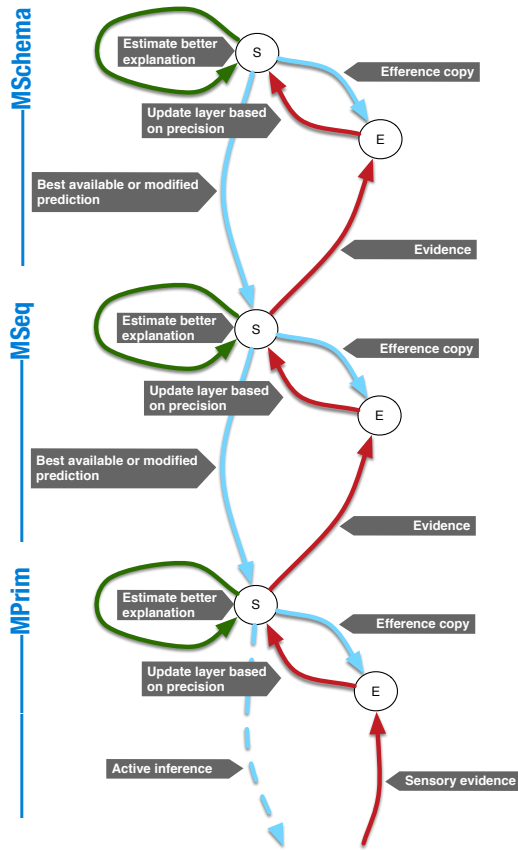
MSchema

Estimate better explanation

S

Efference copy

Update layer based on precision

E

Best available or modified prediction

Evidence

MSeq

Estimate better explanation

S

Efference copy

Update layer based on precision

E

Best available or modified prediction

Evidence

MPrim

Estimate better explanation

S

Efference copy

Update layer based on precision

E

Active inference

Sensory evidence